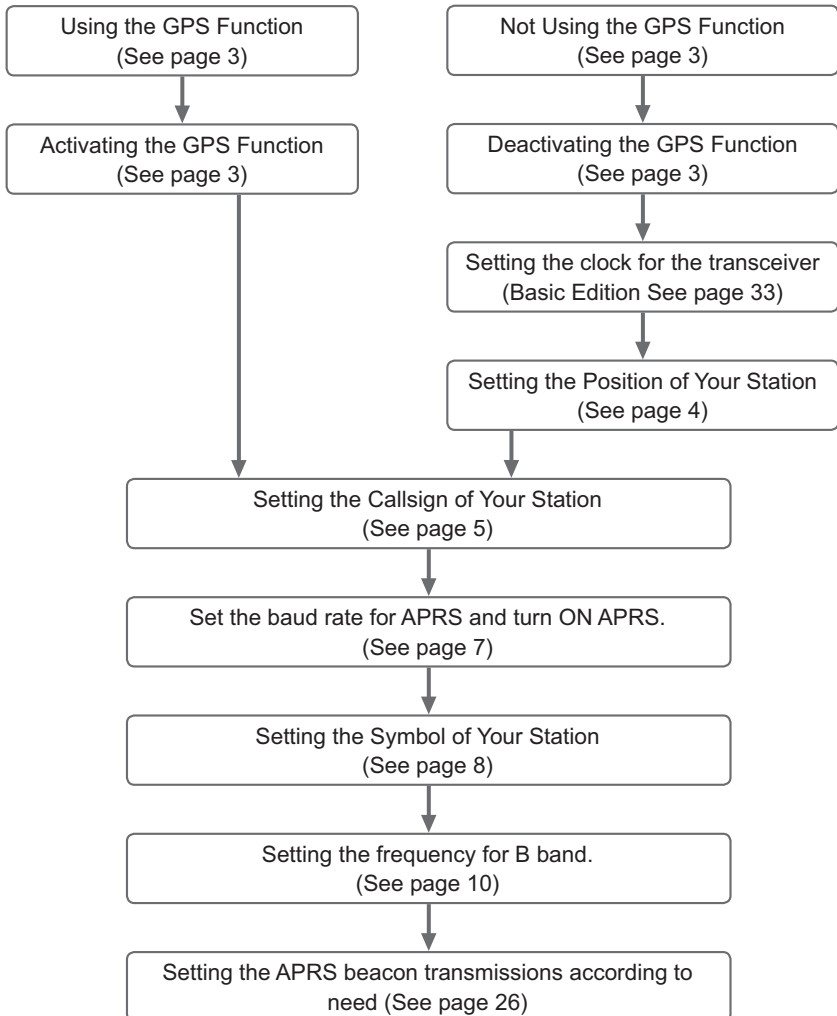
Using the GPS Function
(See page 3)

Activating the GPS Function
(See page 3)

Not Using the GPS Function
(See page 3)

Deactivating the GPS Function
(See page 3)

Setting the clock for the transceiver
(Basic Edition See page 33)

Setting the Position of Your Station
(See page 4)

Setting the Callsign of Your Station
(See page 5)

Set the baud rate for APRS and turn ON APRS.
(See page 7)

Setting the Symbol of Your Station
(See page 8)

Setting the frequency for B band.
(See page 10)

Setting the APRS beacon transmissions according to need (See page 26)